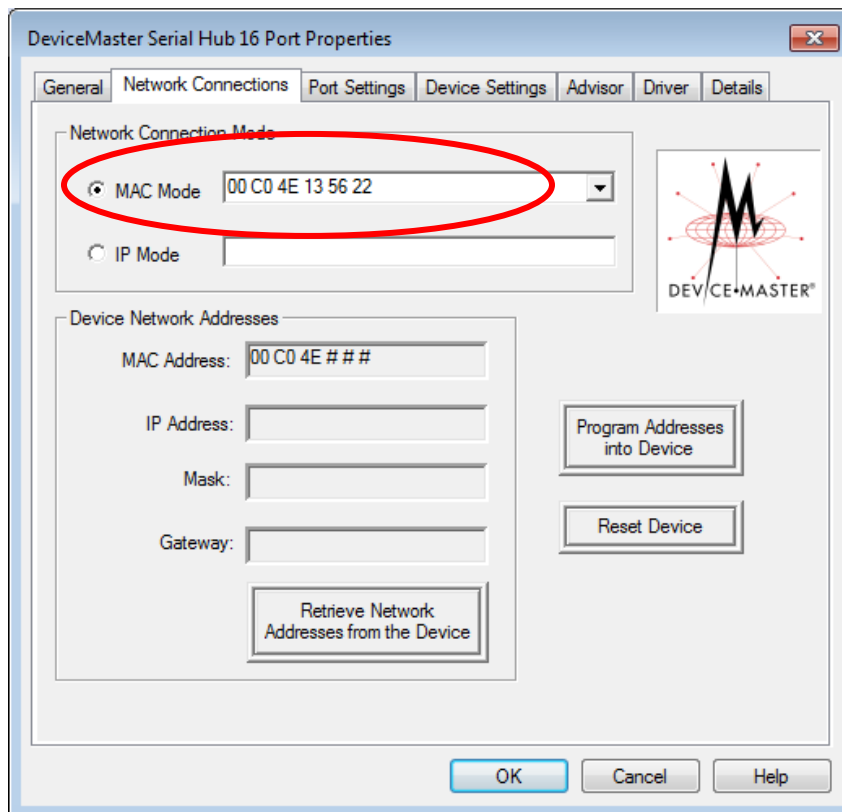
DeviceMaster Serial Hub 16 Port Properties

General | Network Connections | Port Settings | Device Settings | Advisor | Driver | Details

Network Connection Mode

MAC Mode 00 C0 4E 13 56 22

IP Mode

DEVICE•MASTER®

Device Network Addresses

MAC Address: 00 C0 4E # # #

IP Address:

Mask:

Gateway:

Retrieve Network Addresses from the Device

Program Addresses into Device

Reset Device

OK

Cancel

Help